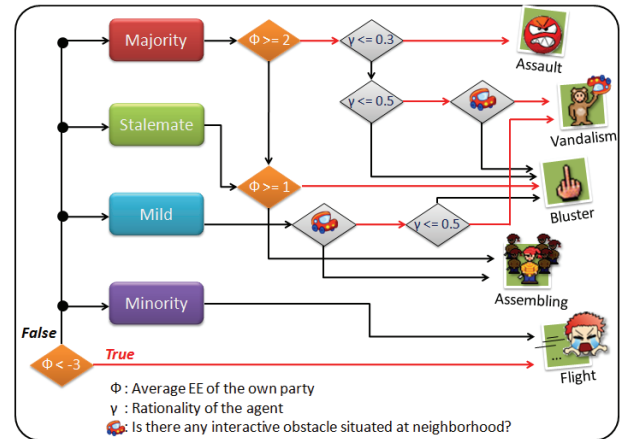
Majority

Φ >= 2

γ <= 0.3

Assault

γ <= 0.5

Vandalism

Stalemate

Φ >= 1

Bluster

Mild

γ <= 0.5

Assembling

Minority

False

Φ < -3

True

Flight

Φ : Average EE of the own party

γ : Rationality of the agent

: Is there any interactive obstacle situated at neighborhood?